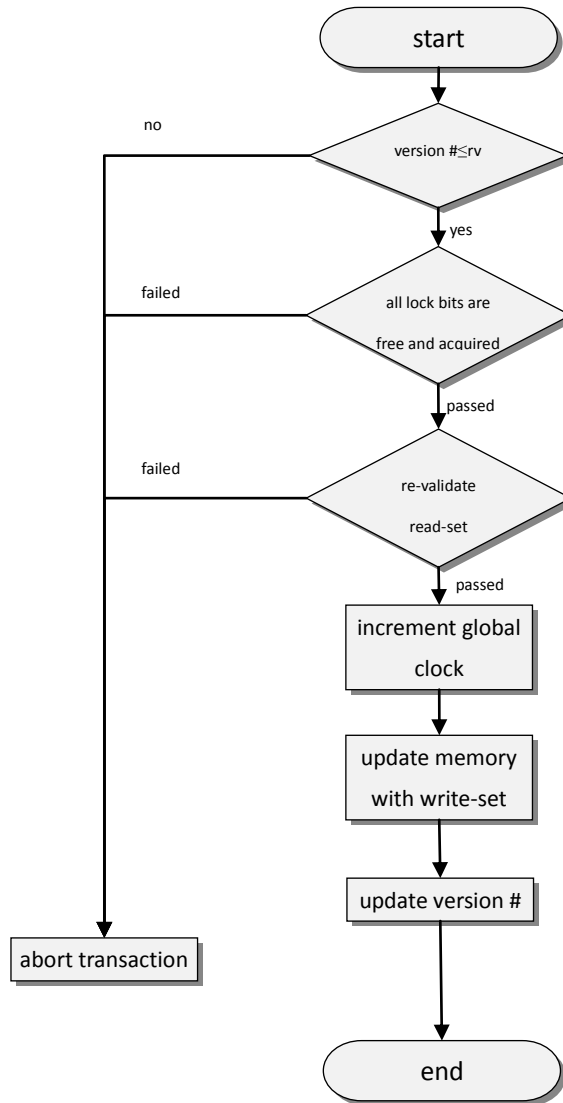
start

no

version #$\leq$rv

yes

failed

all lock bits are free and acquired

passed

failed

re-validate read-set

passed

increment global clock

update memory with write-set

update version #

abort transaction

end